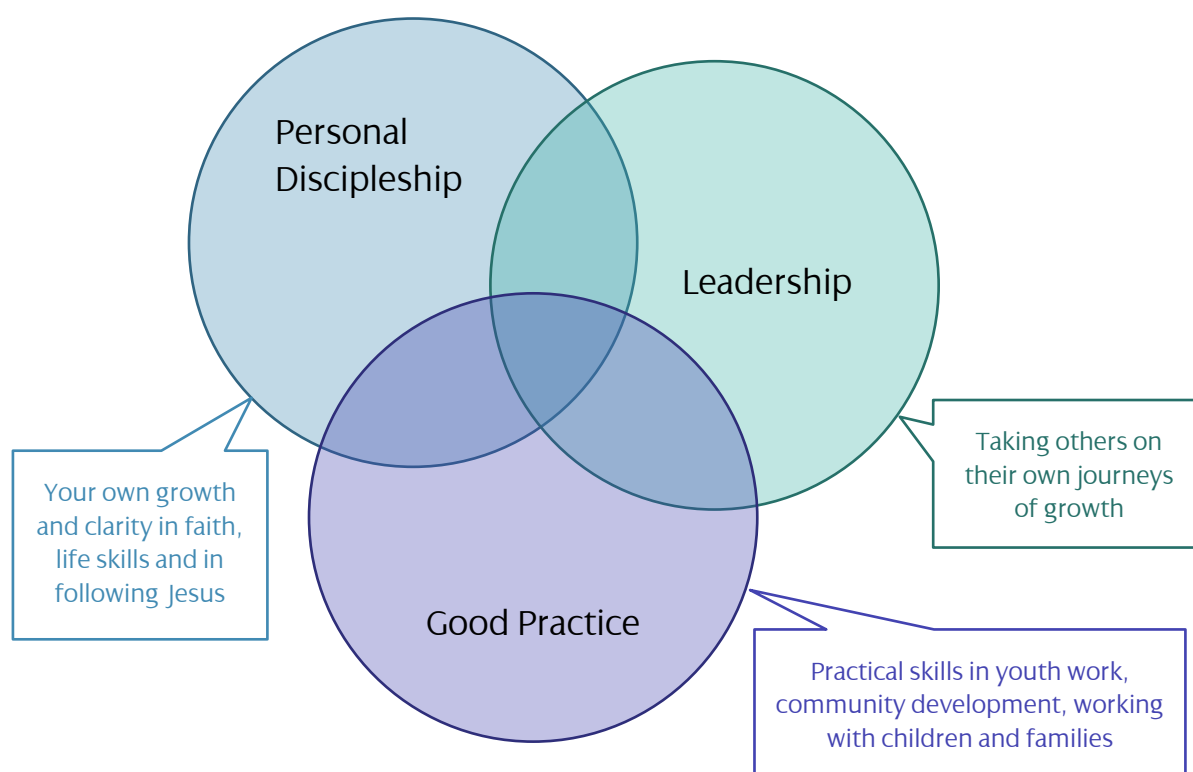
Personal Discipleship

Leadership

Good Practice

Your own growth and clarity in faith, life skills and in following Jesus

Taking others on their own journeys of growth

Practical skills in youth work, community development, working with children and families